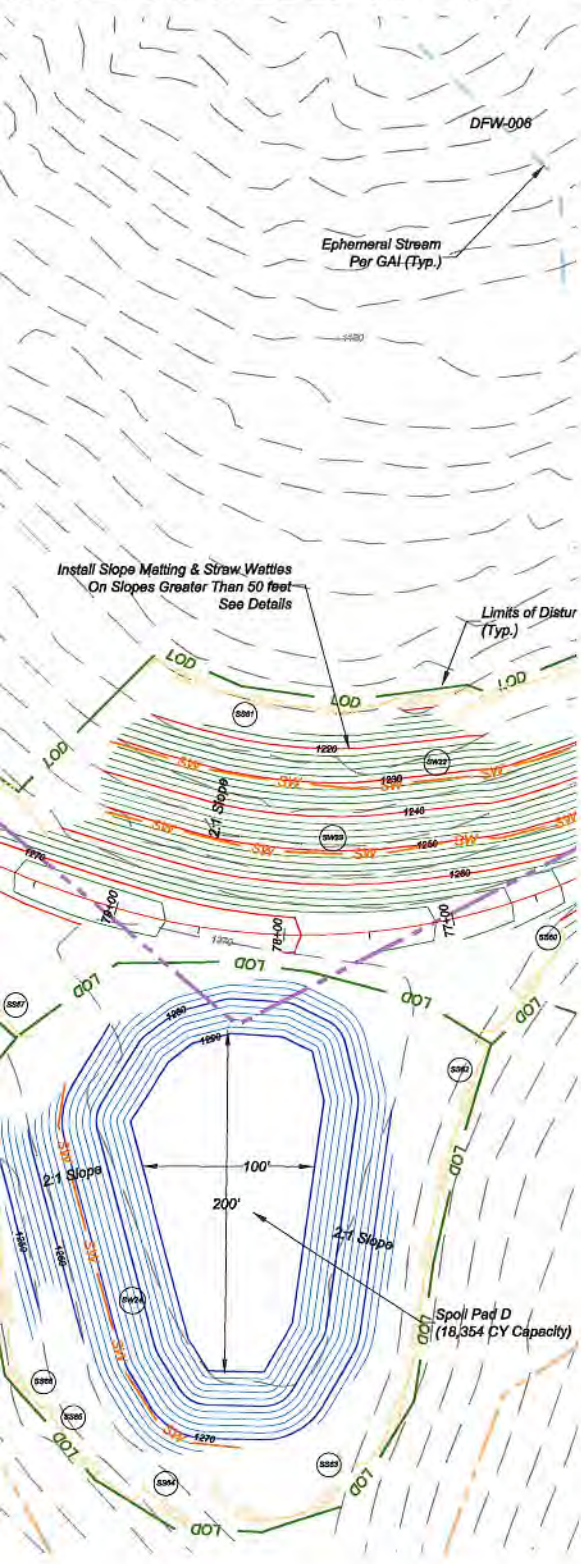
DFW-006

Ephemeral Stream Per GAI (Typ.)

1480

Install Slope Matting & Straw Wattles On Slopes Greater Than 50 feet See Details

Limits of Distur (Typ.)

LOD
LOD
LOD
LOD

SS81
1220
SW22
SW
SW
SW
1230
2:1 Slope
1240
SW
SW
SW23
SW
1250
SW
1270
1260
79+00
78+00
77+00
1270
SS80
LOD
LOD
LOD
LOD
SS87
1260
1250
SS82
SW
2:1 Slope
100'
200'
2:1 Slope
1260
1260
SW
SW24
SW
Spoil Pad D (18,354 CY Capacity)
LOD
SS86
SS85
SW
1270
LOD
SS83
LOD
SS84
LOD